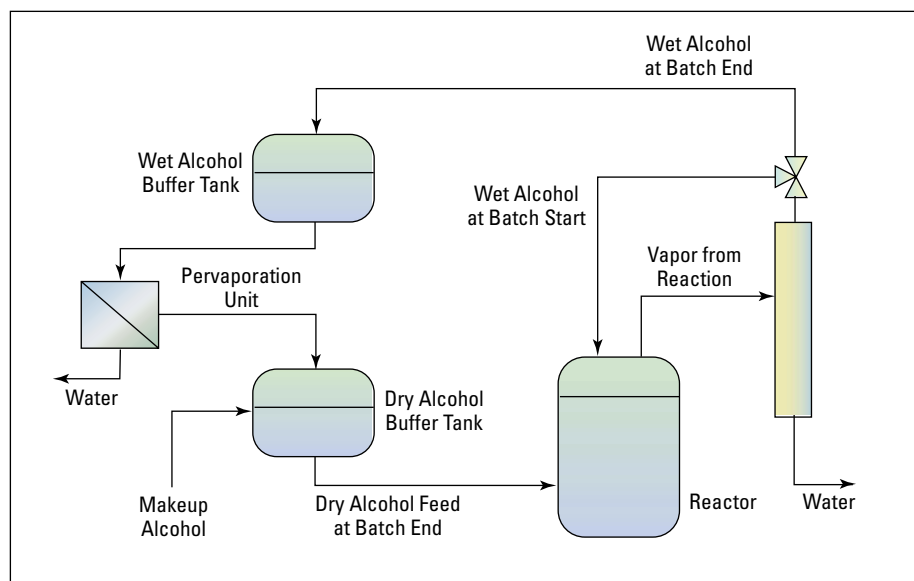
Wet Alcohol at Batch End

Wet Alcohol Buffer Tank

Wet Alcohol at Batch Start

Vapor from Reaction

Pervaporation Unit

Water

Dry Alcohol Buffer Tank

Makeup Alcohol

Dry Alcohol Feed at Batch End

Reactor

Water